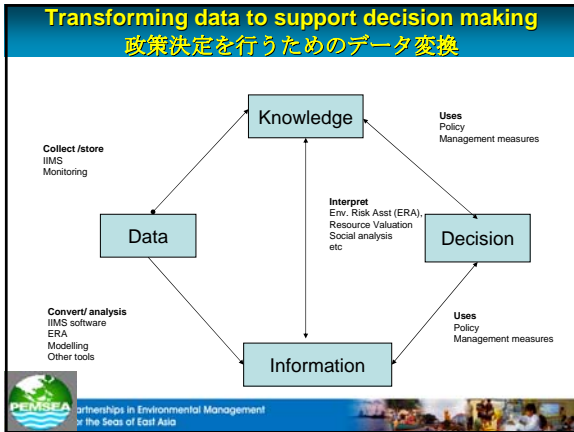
Transforming data to support decision making
政策決定を行うためのデータ変換

Knowledge

Uses
Policy
Management measures

Collect /store
IIMS
Monitoring

Interpret
Env. Risk Asst (ERA),
Resource Valuation
Social analysis
etc

Data

Decision

Convert/ analysis
IIMS software
ERA
Modelling
Other tools

Uses
Policy
Management measures

Information

PEMSEA
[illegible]artnerships in Environmental Management
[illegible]r the Seas of East Asia